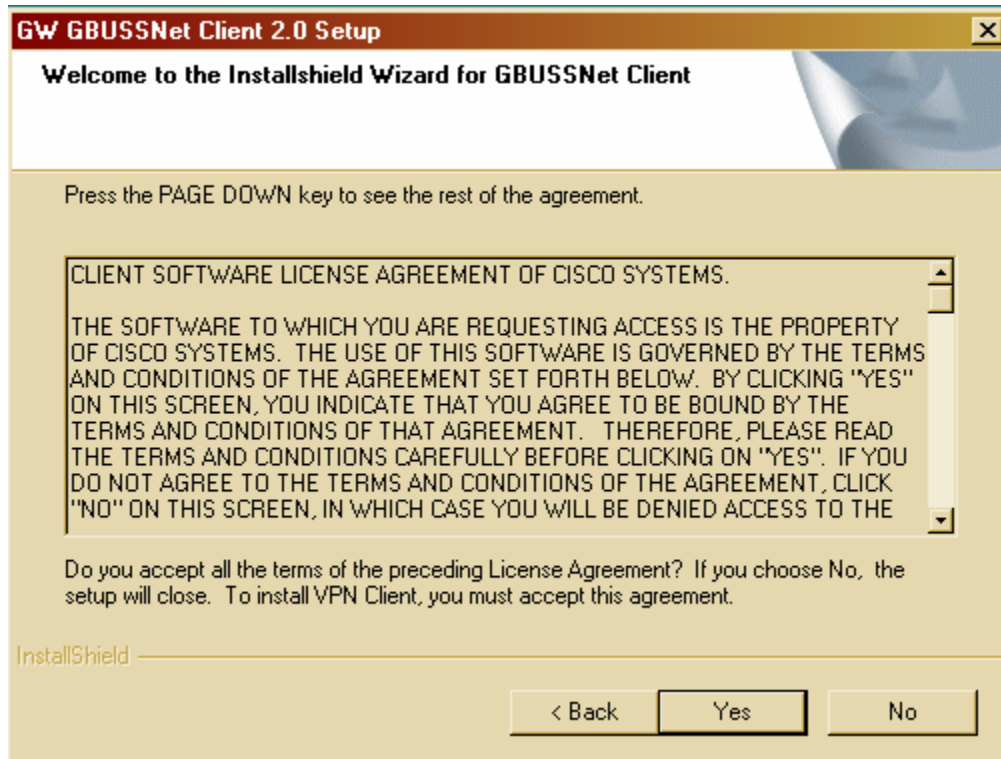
GW GBUSSNet Client 2.0 Setup

Welcome to the Installshield Wizard for GBUSSNet Client

Press the PAGE DOWN key to see the rest of the agreement.

CLIENT SOFTWARE LICENSE AGREEMENT OF CISCO SYSTEMS.

THE SOFTWARE TO WHICH YOU ARE REQUESTING ACCESS IS THE PROPERTY OF CISCO SYSTEMS. THE USE OF THIS SOFTWARE IS GOVERNED BY THE TERMS AND CONDITIONS OF THE AGREEMENT SET FORTH BELOW. BY CLICKING "YES" ON THIS SCREEN, YOU INDICATE THAT YOU AGREE TO BE BOUND BY THE TERMS AND CONDITIONS OF THAT AGREEMENT. THEREFORE, PLEASE READ THE TERMS AND CONDITIONS CAREFULLY BEFORE CLICKING ON "YES". IF YOU DO NOT AGREE TO THE TERMS AND CONDITIONS OF THE AGREEMENT, CLICK "NO" ON THIS SCREEN, IN WHICH CASE YOU WILL BE DENIED ACCESS TO THE

Do you accept all the terms of the preceding License Agreement? If you choose No, the setup will close. To install VPN Client, you must accept this agreement.

InstallShield

< Back

Yes

No